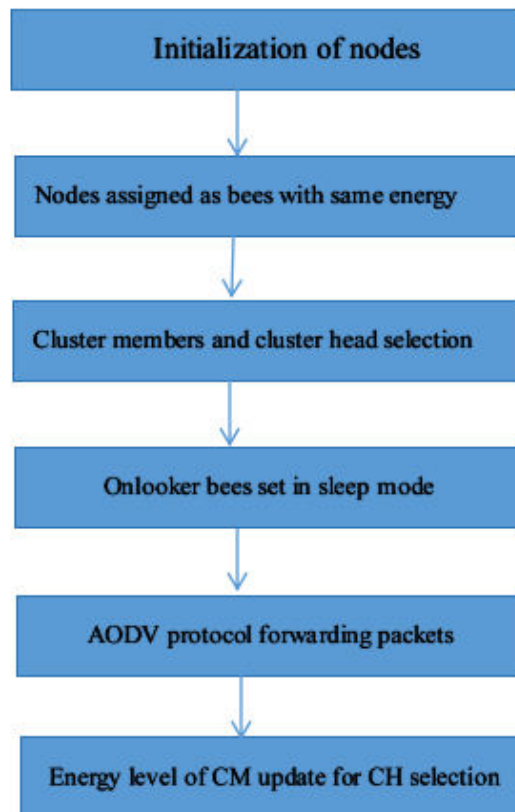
Initialization of nodes

Nodes assigned as bees with same energy

Cluster members and cluster head selection

Onlooker bees set in sleep mode

AODV protocol forwarding packets

Energy level of CM update for CH selection